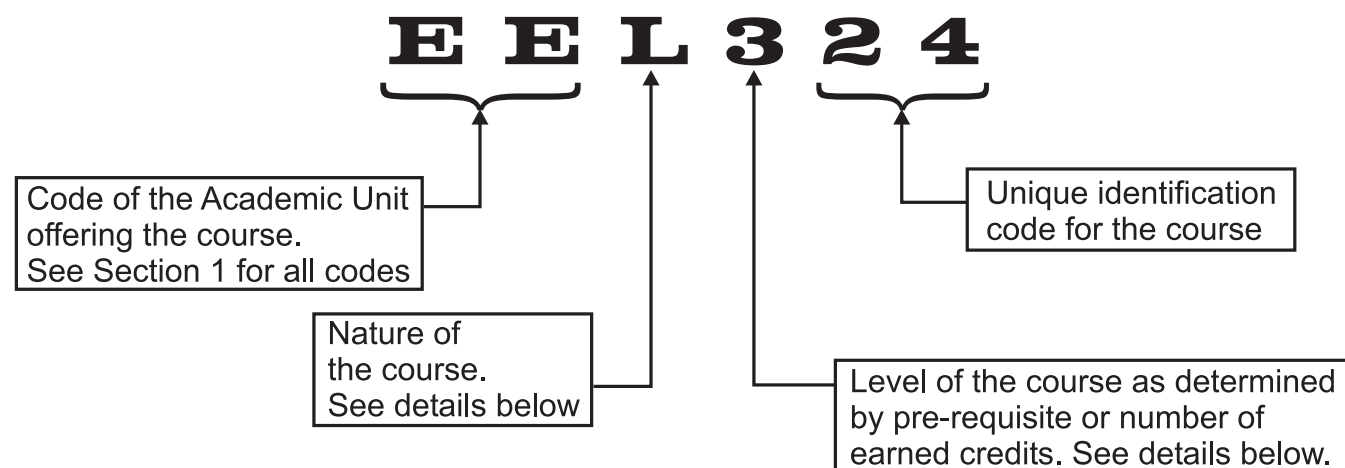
E E L 3 2 4

Code of the Academic Unit offering the course. See Section 1 for all codes

Unique identification code for the course

Nature of the course. See details below

Level of the course as determined by pre-requisite or number of earned credits. See details below.